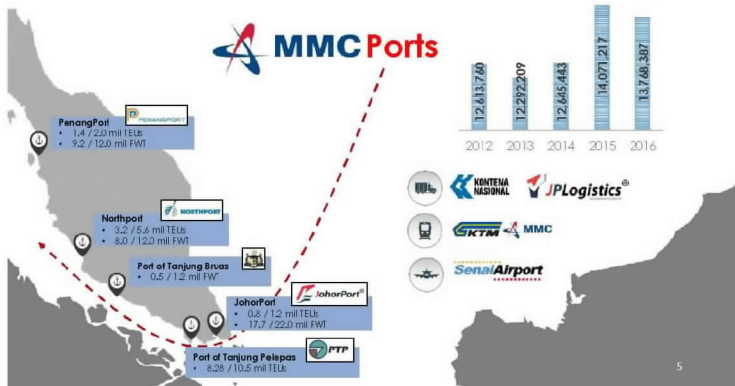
MMC Ports

PenangPort
PENANGPORT
• 1.4 / 2.0 mil TEUs
• 9.2 / 12.0 mil FWT

Northport
NORTHPORT
• 3.2 / 5.6 mil TEUs
• 8.0 / 12.0 mil FWT

Port of Tanjung Bruas
• 0.5 / 1.2 mil FWT

JohorPort
JohorPort
• 0.8 / 1.2 mil TEUs
• 17.7 / 22.0 mil FWT

Port of Tanjung Pelepas
PTP
• 8.28 / 10.5 mil TEUs

| 12,613,760 | 12,292,209 | 12,645,443 | 14,071,217 | 13,768,387 |
|---|---|---|---|---|
| 2012 | 2013 | 2014 | 2015 | 2016 |

KONTENA NASIONAL
JPLogistics®
KTM MMC
SenaiAirport

5